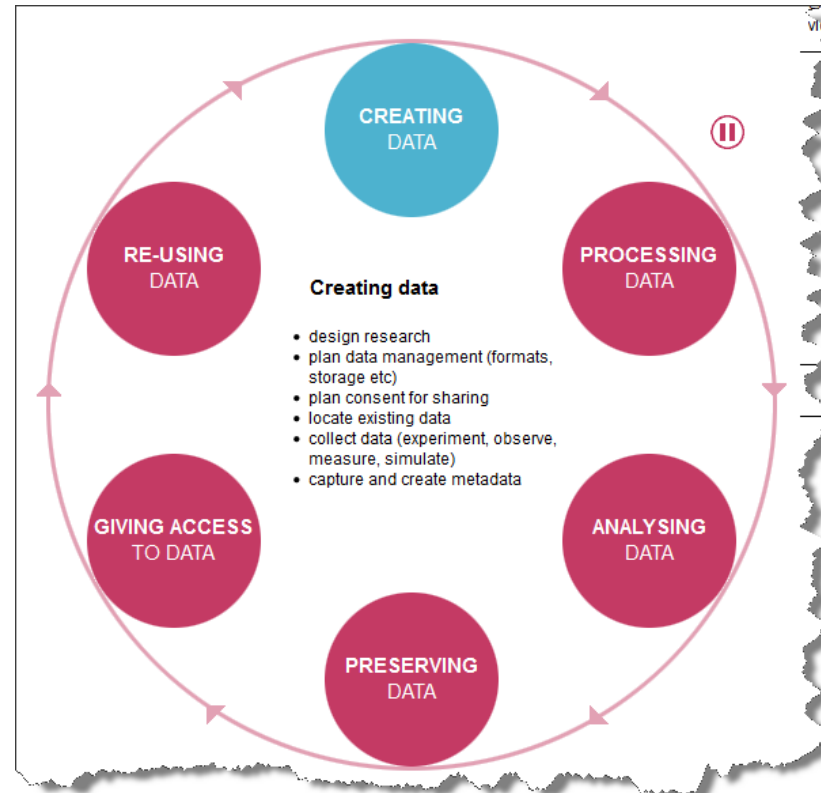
vi

CREATING DATA

PROCESSING DATA

ANALYSING DATA

PRESERVING DATA

GIVING ACCESS TO DATA

RE-USING DATA

Creating data

- design research
- plan data management (formats, storage etc)
- plan consent for sharing
- locate existing data
- collect data (experiment, observe, measure, simulate)
- capture and create metadata